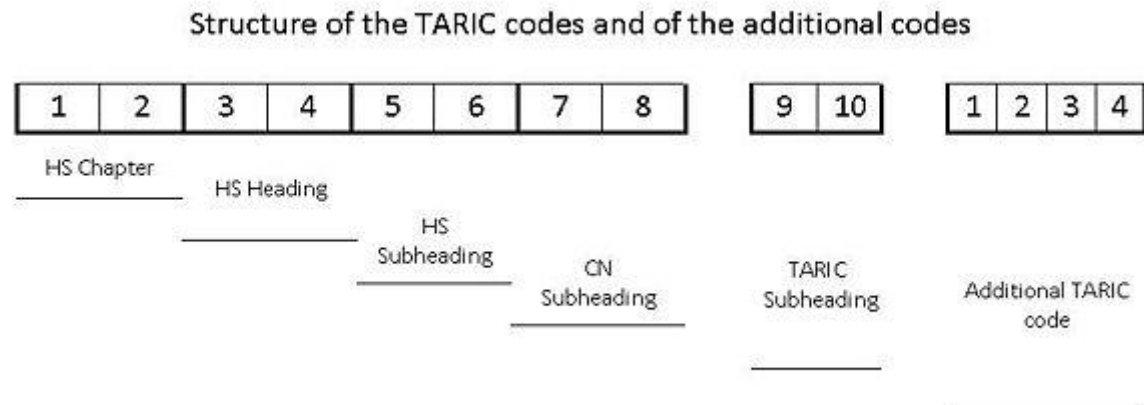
Structure of the TARIC codes and of the additional codes

| 1 | 2 | 3 | 4 | 5 | 6 | 7 | 8 |
|---|---|---|---|---|---|---|---|

| 9 | 10 |
|---|---|

| 1 | 2 | 3 | 4 |
|---|---|---|---|

HS Chapter

HS Heading

HS Subheading

CN Subheading

TARIC Subheading

Additional TARIC code